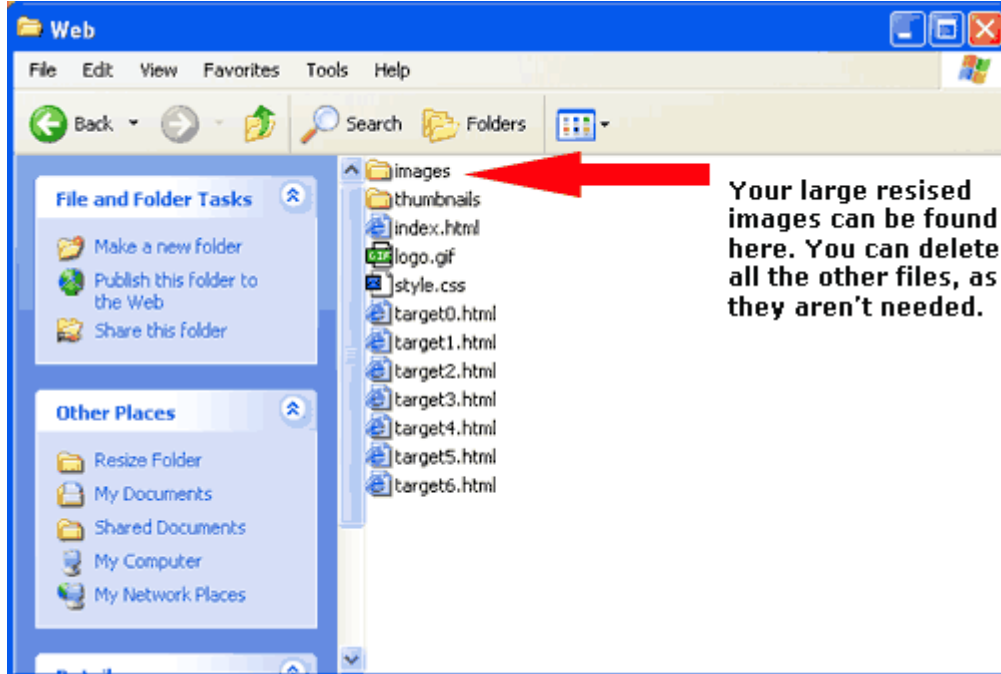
Web

File Edit View Favorites Tools Help

Back Search Folders

File and Folder Tasks

Make a new folder
Publish this folder to the Web
Share this folder

Other Places

Resize Folder
My Documents
Shared Documents
My Computer
My Network Places

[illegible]

images
thumbnails
index.html
logo.gif
style.css
target0.html
target1.html
target2.html
target3.html
target4.html
target5.html
target6.html

Your large resised images can be found here. You can delete all the other files, as they aren't needed.